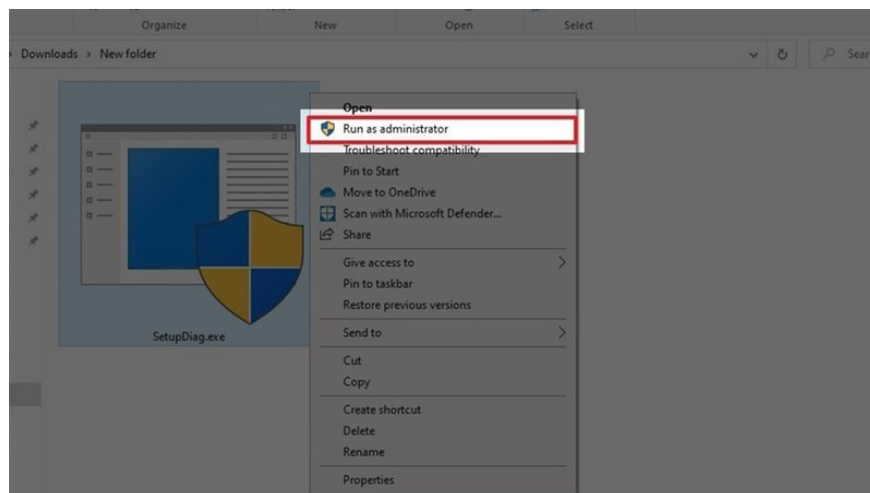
Organize
New
Open
Select

Downloads › New folder

Sear

SetupDiag.exe

Open
Run as administrator
Troubleshoot compatibility
Pin to Start
Move to OneDrive
Scan with Microsoft Defender...
Share
Give access to
Pin to taskbar
Restore previous versions
Send to
Cut
Copy
Create shortcut
Delete
Rename
Properties